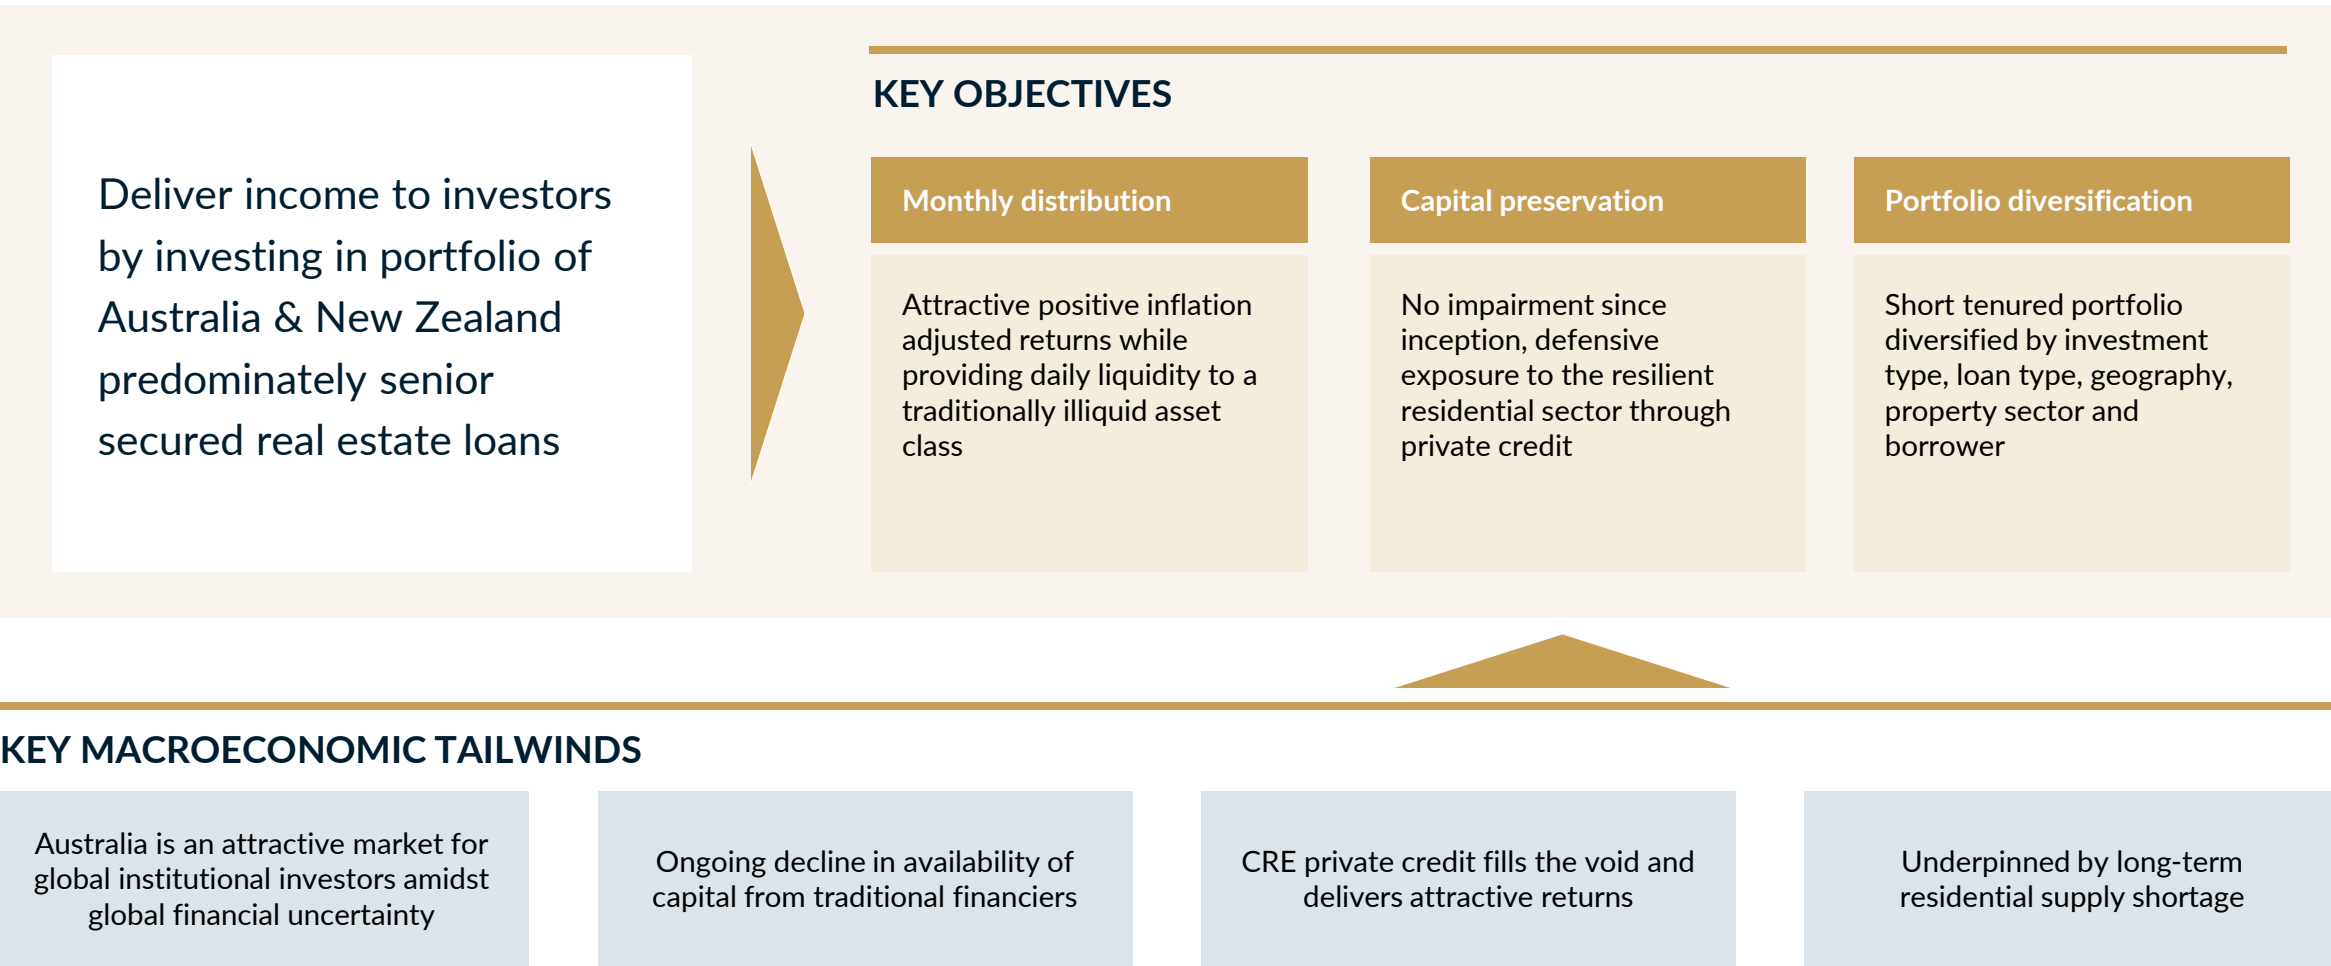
Deliver income to investors by investing in portfolio of Australia & New Zealand predominately senior secured real estate loans

KEY OBJECTIVES

Monthly distribution

Attractive positive inflation adjusted returns while providing daily liquidity to a traditionally illiquid asset class

Capital preservation

No impairment since inception, defensive exposure to the resilient residential sector through private credit

Portfolio diversification

Short tenured portfolio diversified by investment type, loan type, geography, property sector and borrower

KEY MACROECONOMIC TAILWINDS

Australia is an attractive market for global institutional investors amidst global financial uncertainty

Ongoing decline in availability of capital from traditional financiers

CRE private credit fills the void and delivers attractive returns

Underpinned by long-term residential supply shortage